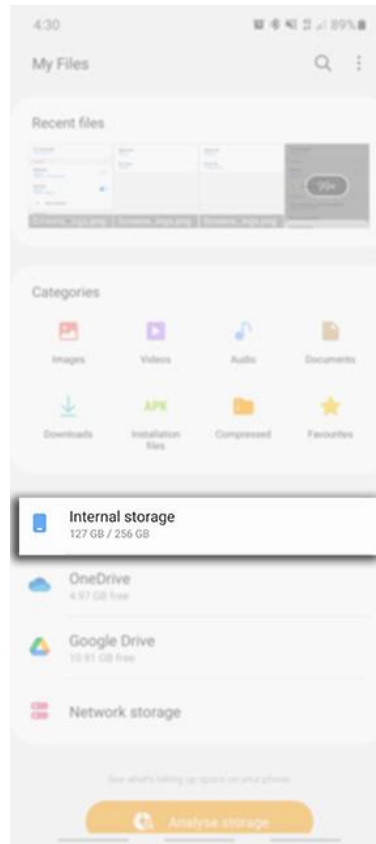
4:30

89%

My Files

Recent files

Screensh...ings.jpeg | Screens...ings.jpeg | Screens...ings.jpeg

99+

Categories

Images

Videos

Audio

Documents

APK

Downloads

Installation files

Compressed

Favourites

Internal storage
127 GB / 256 GB

OneDrive
4.97 GB free

Google Drive
10.91 GB free

Network storage

See what's taking up space on your phone

Analyse storage